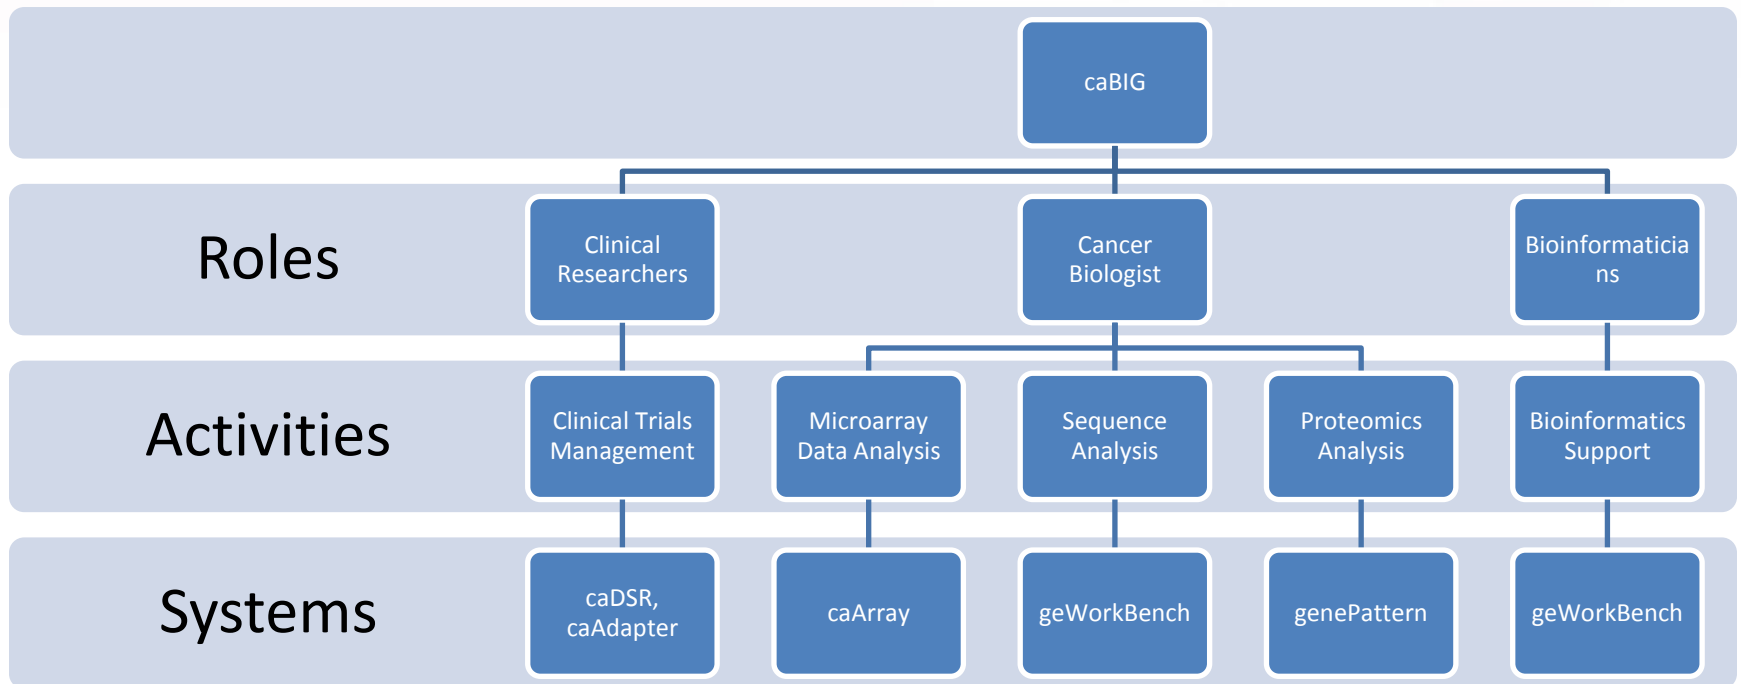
caBIG

Roles

Clinical Researchers

Cancer Biologist

Bioinformaticians

Activities

Clinical Trials Management

Microarray Data Analysis

Sequence Analysis

Proteomics Analysis

Bioinformatics Support

Systems

caDSR, caAdapter

caArray

geWorkBench

genePattern

geWorkBench